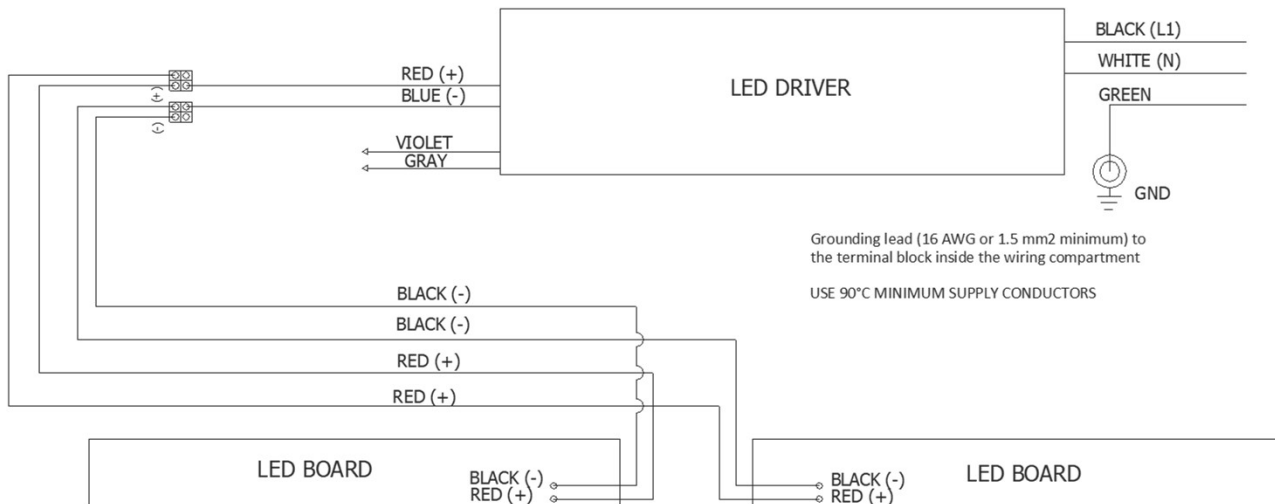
LED DRIVER

BLACK (L1)
WHITE (N)
GREEN

(+)
(-)

RED (+)
BLUE (-)

VIOLET
GRAY

GND

Grounding lead (16 AWG or 1.5 mm2 minimum) to the terminal block inside the wiring compartment

USE 90°C MINIMUM SUPPLY CONDUCTORS

BLACK (-)
BLACK (-)
RED (+)
RED (+)

LED BOARD

BLACK (-)
RED (+)

BLACK (-)
RED (+)

LED BOARD